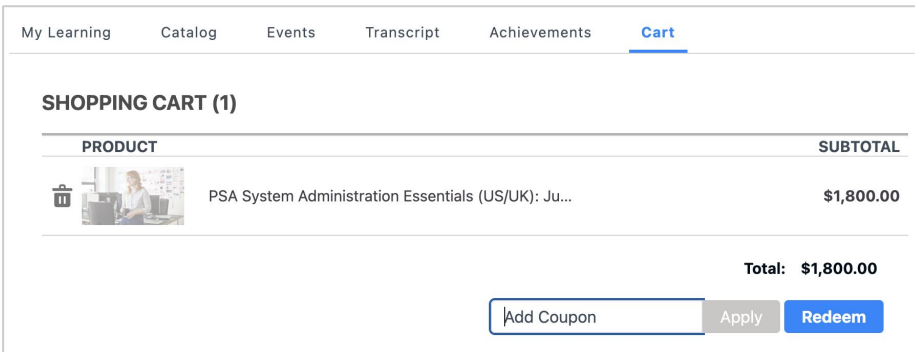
My Learning Catalog Events Transcript Achievements Cart

SHOPPING CART (1)

| PRODUCT | SUBTOTAL |
|---|---|
| PSA System Administration Essentials (US/UK): Ju... | $1,800.00 |

Total: $1,800.00

Add Coupon Apply Redeem